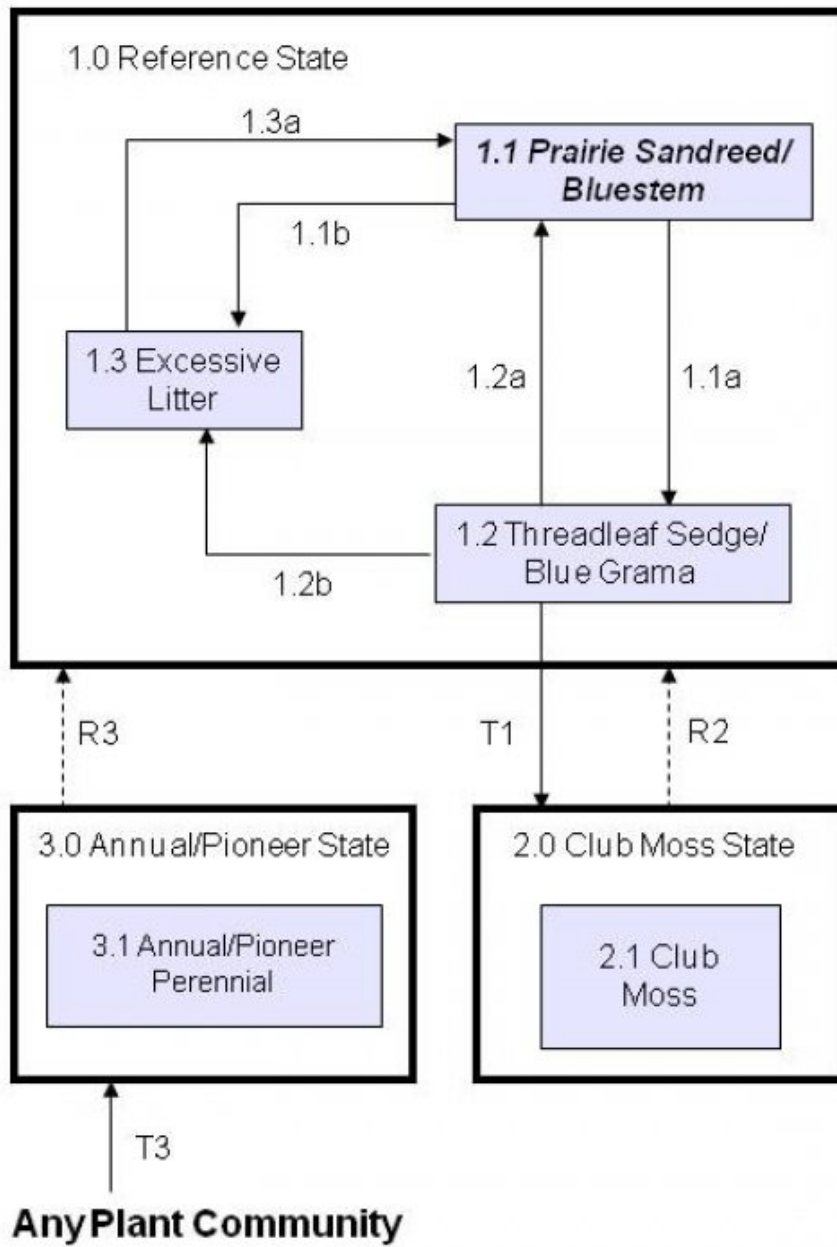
1.0 Reference State

1.3a

1.1 Prairie Sandreed/ Bluestem

1.1b

1.3 Excessive Litter

1.2a

1.1a

1.2 Threadleaf Sedge/ Blue Grama

1.2b

R3

T1

R2

3.0 Annual/Pioneer State

3.1 Annual/Pioneer Perennial

2.0 Club Moss State

2.1 Club Moss

T3

Any Plant Community